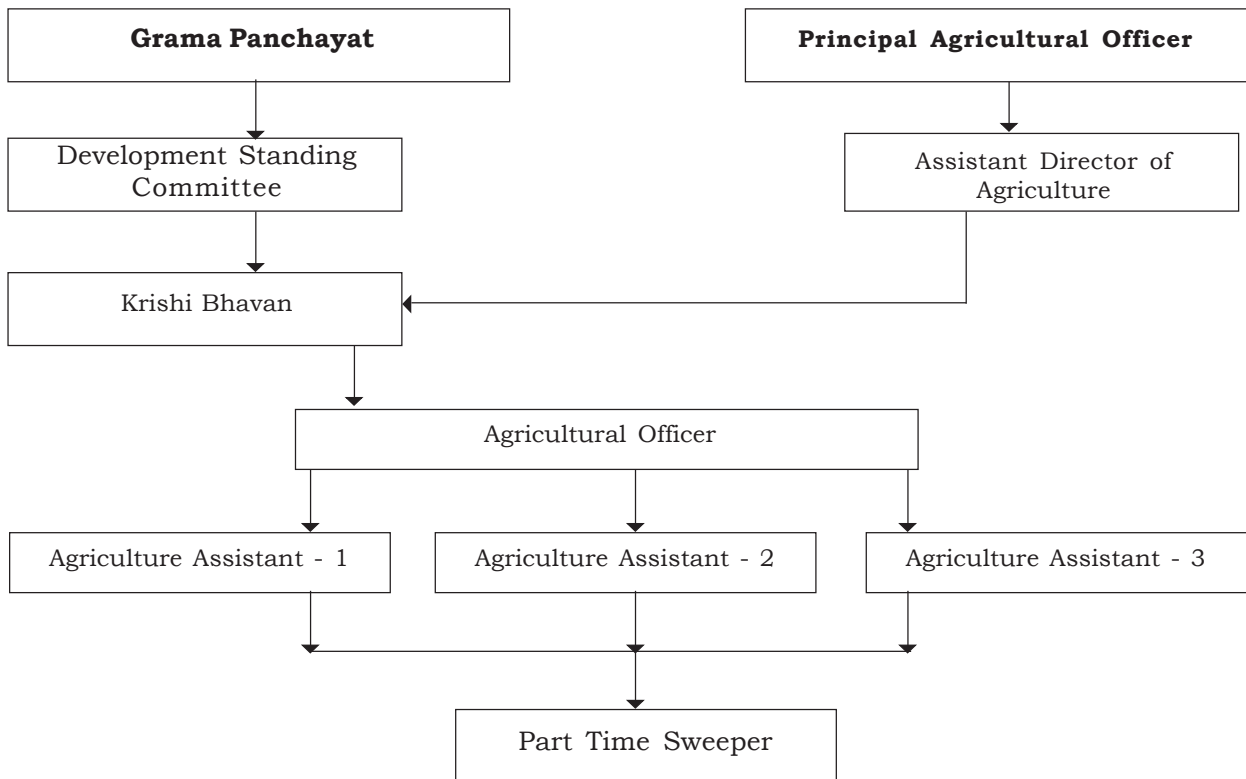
**Grama Panchayat**

**Principal Agricultural Officer**

Development Standing Committee

Assistant Director of Agriculture

Krishi Bhavan

Agricultural Officer

Agriculture Assistant - 1

Agriculture Assistant - 2

Agriculture Assistant - 3

Part Time Sweeper